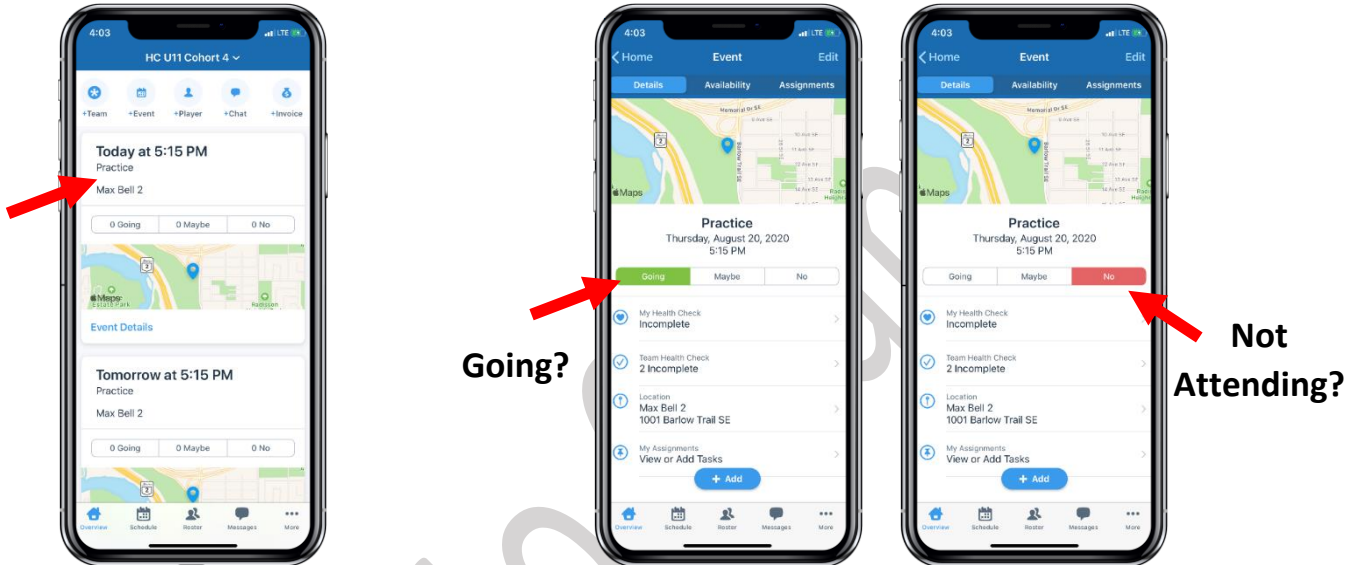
4:03
LTE
HC U11 Cohort 4
+Team
+Event
+Player
+Chat
+Invoice
Today at 5:15 PM
Practice
Max Bell 2
0 Going
0 Maybe
0 No
Maps
Event Details
Tomorrow at 5:15 PM
Practice
Max Bell 2
0 Going
0 Maybe
0 No
Overview
Schedule
Roster
Messages
More

4:03
LTE
Home
Event
Edit
Details
Availability
Assignments
Maps
Practice
Thursday, August 20, 2020
5:15 PM
Going
Maybe
No
My Health Check
Incomplete
Team Health Check
2 Incomplete
Location
Max Bell 2
1001 Barlow Trail SE
My Assignments
View or Add Tasks
+ Add
Overview
Schedule
Roster
Messages
More

Going?

4:03
LTE
Home
Event
Edit
Details
Availability
Assignments
Maps
Practice
Thursday, August 20, 2020
5:15 PM
Going
Maybe
No
My Health Check
Incomplete
Team Health Check
2 Incomplete
Location
Max Bell 2
1001 Barlow Trail SE
My Assignments
View or Add Tasks
+ Add
Overview
Schedule
Roster
Messages
More

Not Attending?